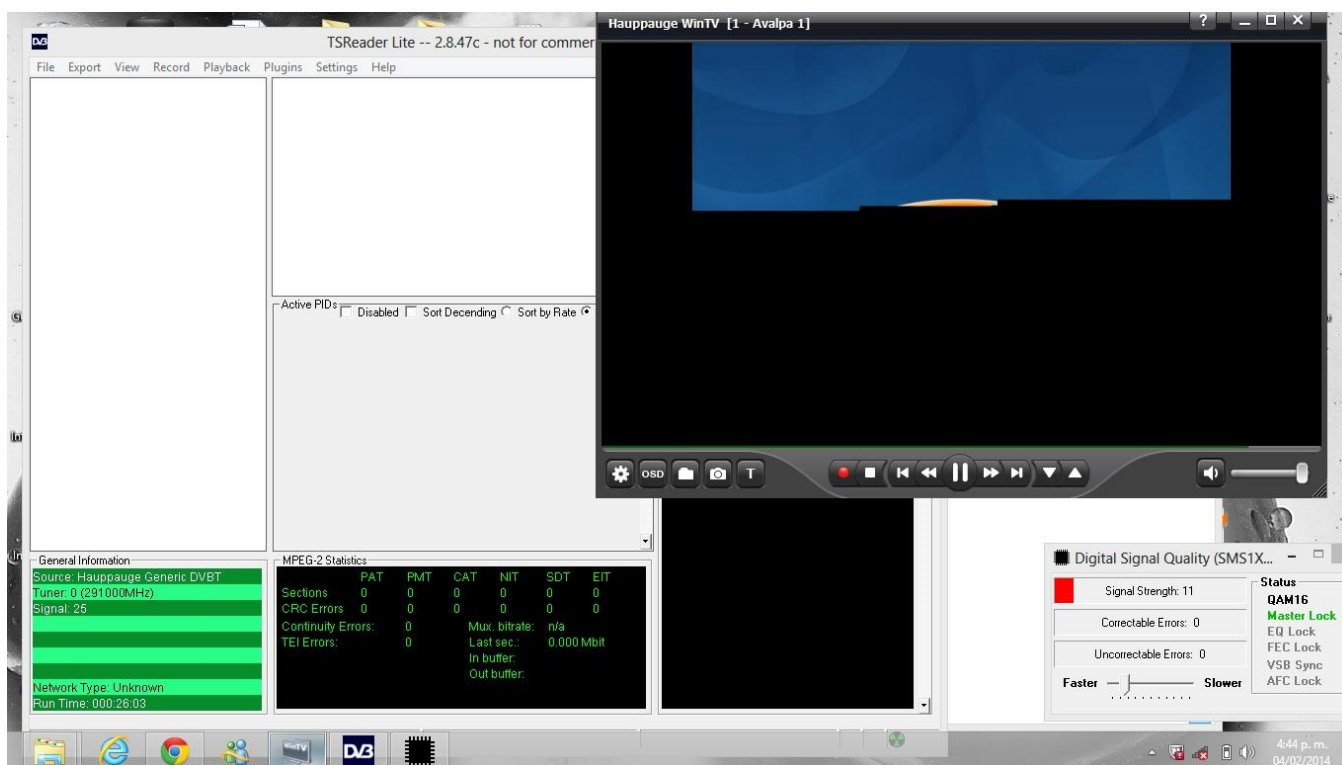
TSReader Lite -- 2.8.47c - not for commer

File Export View Record Playback Plugins Settings Help

Active PIDs Disabled Sort Decending Sort by Rate

General Information
Source: Hauppauge Generic DVBT
Tuner: 0 (291000MHz)
Signal: 25

Network Type: Unknown
Run Time: 000:26:03

MPEG-2 Statistics

| | PAT | PMT | CAT | NIT | SDT | EIT |
|---|---|---|---|---|---|---|
| Sections | 0 | 0 | 0 | 0 | 0 | 0 |
| CRC Errors | 0 | 0 | 0 | 0 | 0 | 0 |

Continuity Errors: 0
TEI Errors: 0
Mux. bitrate: n/a
Last sec.: 0.000 Mbit
In buffer:
Out buffer:

Hauppauge WinTV [1 - Avalpa 1]

OSD T

Digital Signal Quality (SMS1X...

Signal Strength: 11
Correctable Errors: 0
Uncorrectable Errors: 0
Faster Slower

Status
QAM16
Master Lock
EQ Lock
FEC Lock
VSB Sync
AFC Lock

4:44 p. m.
04/02/2014